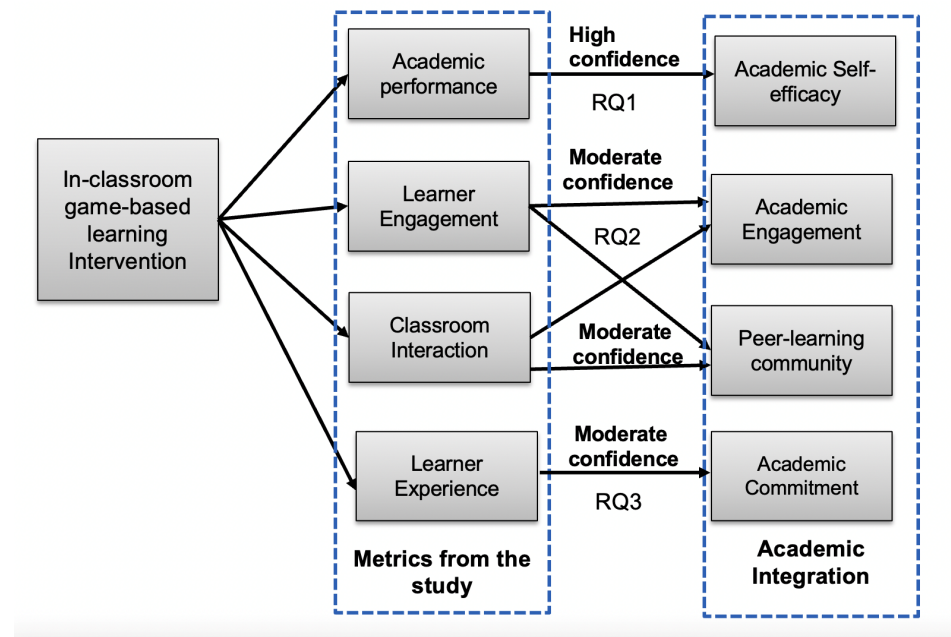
In-classroom game-based learning Intervention

Academic performance

Learner Engagement

Classroom Interaction

Learner Experience

Metrics from the study

High confidence

RQ1

Moderate confidence

RQ2

Moderate confidence

Moderate confidence

RQ3

Academic Self-efficacy

Academic Engagement

Peer-learning community

Academic Commitment

Academic Integration